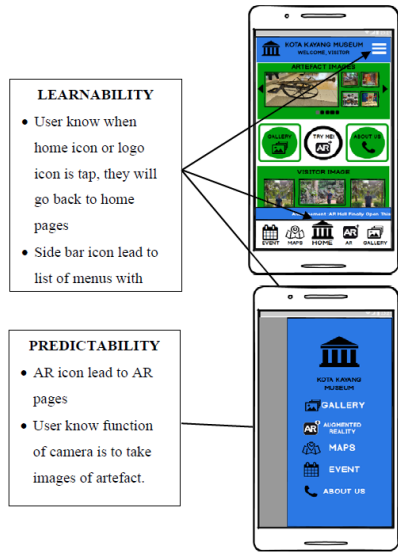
LEARNABILITY

- User know when home icon or logo icon is tap, they will go back to home pages
- Side bar icon lead to list of menus with

KOTA KAYANG MUSEUM
WELCOME, VISITOR

ARTEFACT IMAGES

GALLERY

TRY ME! AR

ABOUT US

VISITOR IMAGE

Announcement: AR Hall Finally Open This

EVENT MAPS HOME AR GALLERY

PREDICTABILITY

- AR icon lead to AR pages
- User know function of camera is to take images of artefact.

KOTA KAYANG MUSEUM

GALLERY

AUGMENTED REALITY

MAPS

EVENT

ABOUT US